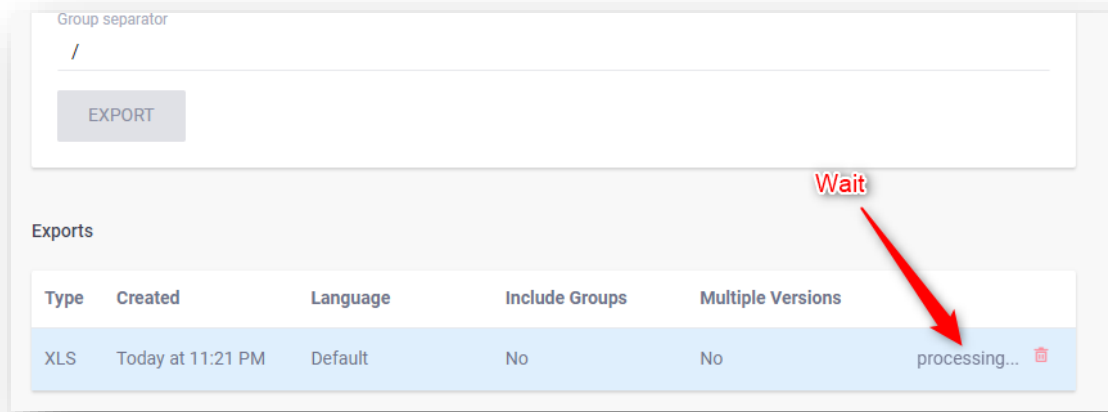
Group separator

/

EXPORT

Wait

Exports

| Type | Created | Language | Include Groups | Multiple Versions | |
|---|---|---|---|---|---|
| XLS | Today at 11:21 PM | Default | No | No | processing... |